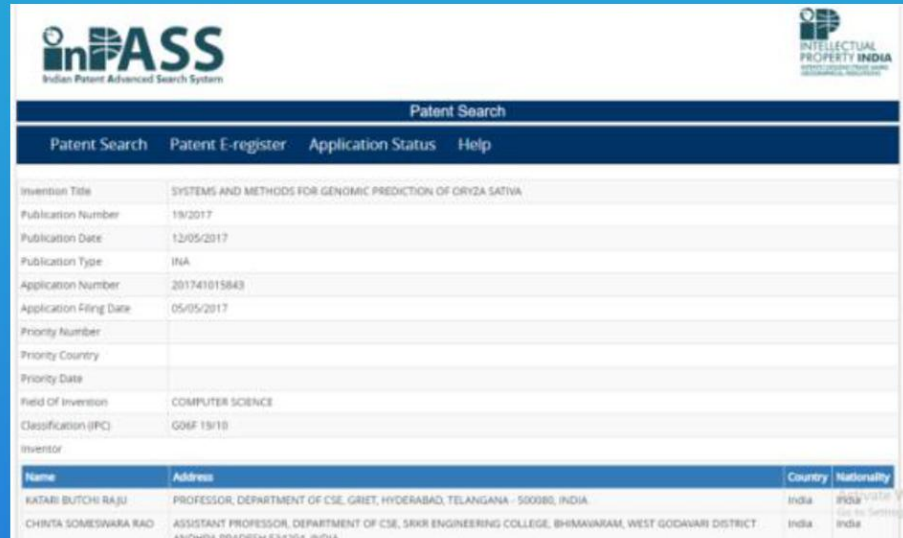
inPASS
Indian Patent Advanced Search System

INTELLECTUAL PROPERTY INDIA
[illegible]

Patent Search

Patent Search Patent E-register Application Status Help

| | |
|---|---|
| Invention Title | SYSTEMS AND METHODS FOR GENOMIC PREDICTION OF ORYZA SATIVA |
| Publication Number | 19/2017 |
| Publication Date | 12/05/2017 |
| Publication Type | INA |
| Application Number | 201741015843 |
| Application Filing Date | 05/05/2017 |
| Priority Number | |
| Priority Country | |
| Priority Date | |
| Field Of Invention | COMPUTER SCIENCE |
| Classification (IPC) | G06F 19/10 |
| Inventor | |

| Name | Address | Country | Nationality |
|---|---|---|---|
| KATARI BUTCHI RAJU | PROFESSOR, DEPARTMENT OF CSE, GRIET, HYDERABAD, TELANGANA - 500080, INDIA | India | India |
| CHINTA SOMESWARA RAO | ASSISTANT PROFESSOR, DEPARTMENT OF CSE, SRKR ENGINEERING COLLEGE, BHIMAVARAM, WEST GODAVARI DISTRICT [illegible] | India | India |

Activate W
Go to Settings